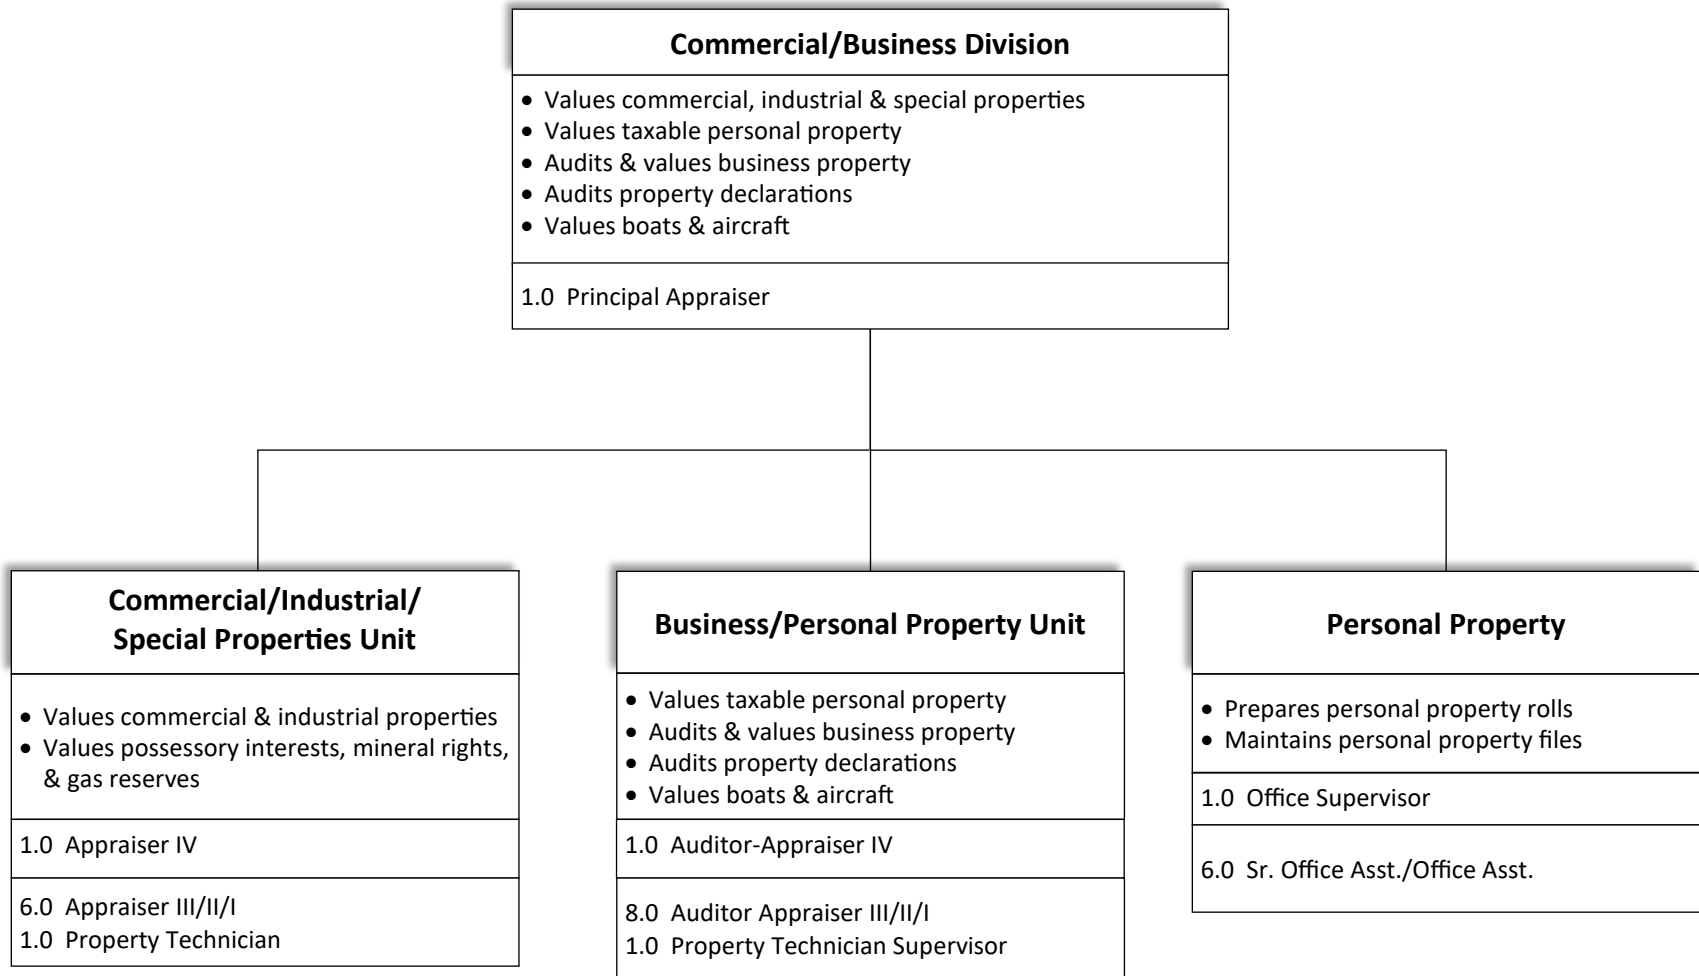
Commercial/Business Division

• Values commercial, industrial & special properties
• Values taxable personal property
• Audits & values business property
• Audits property declarations
• Values boats & aircraft

1.0 Principal Appraiser

Commercial/Industrial/ Special Properties Unit

• Values commercial & industrial properties
• Values possessory interests, mineral rights, & gas reserves

1.0 Appraiser IV

6.0 Appraiser III/II/I
1.0 Property Technician

Business/Personal Property Unit

• Values taxable personal property
• Audits & values business property
• Audits property declarations
• Values boats & aircraft

1.0 Auditor-Appraiser IV

8.0 Auditor Appraiser III/II/I
1.0 Property Technician Supervisor

Personal Property

• Prepares personal property rolls
• Maintains personal property files

1.0 Office Supervisor

6.0 Sr. Office Asst./Office Asst.